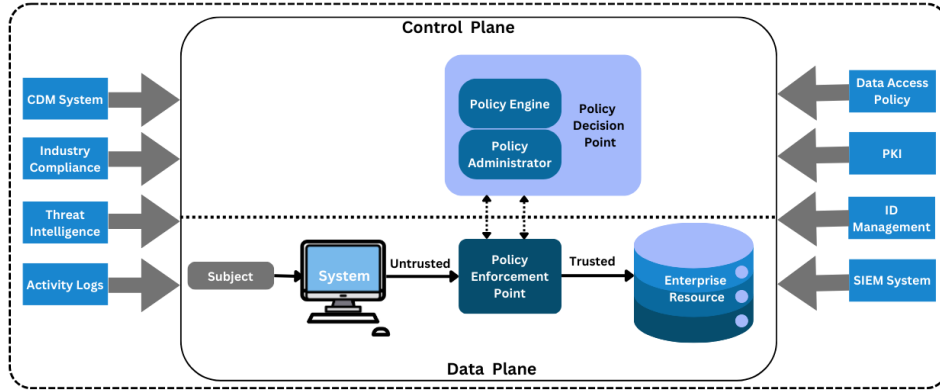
Control Plane

CDM System

Industry Compliance

Threat Intelligence

Activity Logs

Policy Engine

Policy Administrator

Policy Decision Point

Data Access Policy

PKI

ID Management

SIEM System

Subject

System

Untrusted

Policy Enforcement Point

Trusted

Enterprise Resource

Data Plane